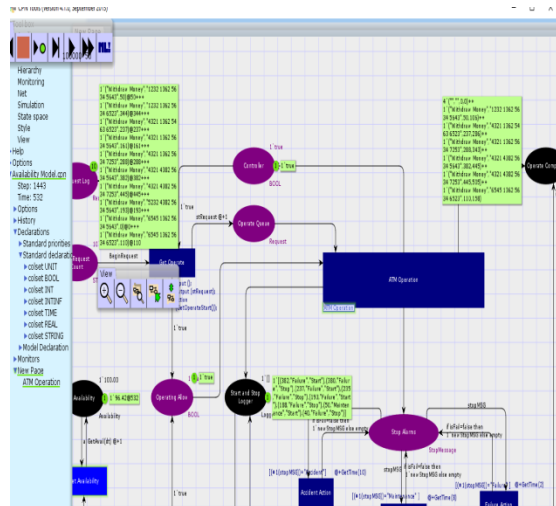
CPN Tools (Version 4.0, September 2013)

Tool box

Hierarchy
Monitoring
Net
Simulation
State space
Style
View
▸Help
▸Options
▾Availability Model.cpn
Step: 1443
Time: 532
▸Options
▸History
▾Declarations
▸Standard priorities
▾Standard declarations
▸colset UNIT
▸colset BOOL
▸colset INT
▸colset INTINF
▸colset TIME
▸colset REAL
▸colset STRING
▸Model Declaration
▸Monitors
▾New Page
ATM Operation

1`("Withdraw Money","1232 1362 5634 5643",50)@9+++
1`("Withdraw Money","2232 1362 5634 6527",344)@344+++
1`("Withdraw Money","4321 1362 5463 6527",277)@277+++
1`("Withdraw Money","4321 1362 5634 7257",285)@285+++
1`("Withdraw Money","4321 1362 5634 7257",288)@288+++
1`("Withdraw Money","4321 4382 5634 6527",360)@360+++
1`("Withdraw Money","4321 4382 5634 7257",445)@445+++
1`("Withdraw Money","5232 4382 5634 5643",193)@193+++
1`("Withdraw Money","5345 1362 5634 5643",89)@89+++
1`("Withdraw Money","6545 1362 5634 6527",110)@110

Event Log
10

Controller
1`true
BOOL

Operate Queue
Request
atRequest @+1

BeginRequest

Get Operate

View

1`true

ATM Operation

ATM Operation

4`("","",0)+++
1`("Withdraw Money","1232 1362 5634 5643",50,106)+++
1`("Withdraw Money","4321 1362 5463 6527",277,286)+++
1`("Withdraw Money","4321 1362 5634 7257",288,343)+++
1`("Withdraw Money","4321 4382 5634 6527",362,445)+++
1`("Withdraw Money","4321 4382 5634 7257",445,535)+++
1`("Withdraw Money","6545 1362 5634 6527",110,158)

Operate Comp

1`100.00
1`96.42@532

Availability
Availability

Operating Allow
1`true
BOOL

Start and Stop Logger
Logger

1`[(262,"Failure","Start"),(288,"Failure","Stop"),(337,"Failure","Start"),(339,"Failure","Stop"),(193,"Failure","Start"),(188,"Failure","Stop"),(26,"Maintenance","Start"),(46,"Failure","Stop")]

1`true

Stop Alarms
StopMessage

stopMSG

if isFail=false then 1`new stopMSG else empty

[#1(stopMSG)="Accident"]
@+GetTime(10)

Accident Action

[#1(stopMSG)="Maintenance"]
@+GetTime(5)

[#1(stopMSG)="Failure"]
@+GetTime(2)

Failure Action

1`true

Get Availability

a Textual(at) @+1